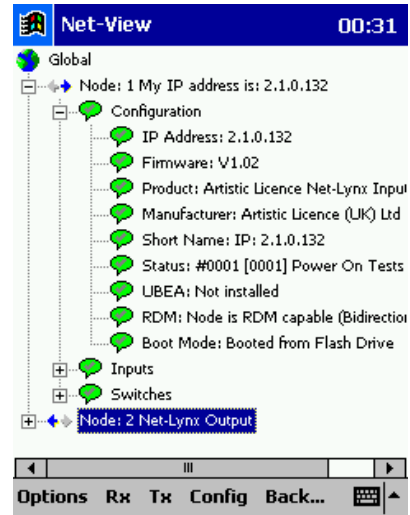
Net-View 00:31

Global

Node: 1 My IP address is: 2.1.0.132

Configuration

IP Address: 2.1.0.132

Firmware: V1.02

Product: Artistic Licence Net-Lynx Input

Manufacturer: Artistic Licence (UK) Ltd

Short Name: IP: 2.1.0.132

Status: #0001 [0001] Power On Tests

UBEA: Not installed

RDM: Node is RDM capable (Bidirection

Boot Mode: Booted from Flash Drive

Inputs

Switches

Node: 2 Net-Lynx Output

Options Rx Tx Config Back...